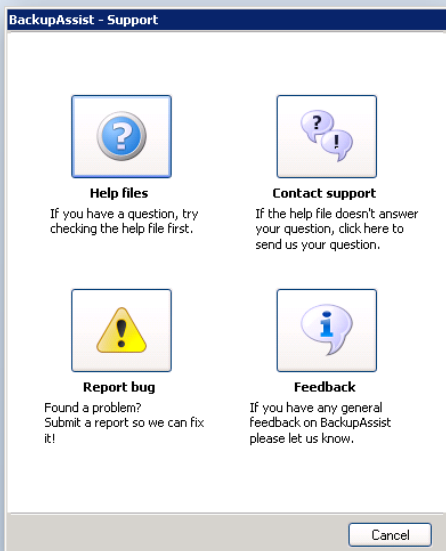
BackupAssist - Support

Help files
If you have a question, try checking the help file first.

Contact support
If the help file doesn't answer your question, click here to send us your question.

Report bug
Found a problem?
Submit a report so we can fix it!

Feedback
If you have any general feedback on BackupAssist please let us know.

Cancel